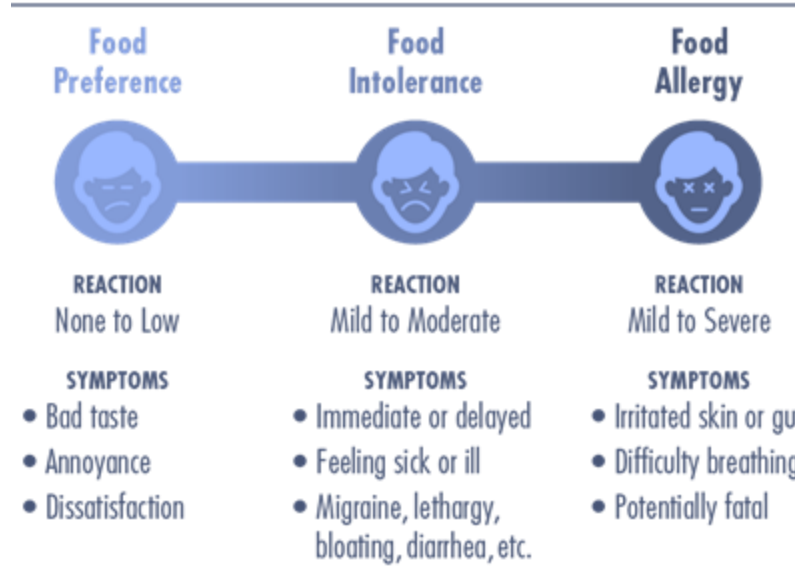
Food Preference

REACTION
None to Low

SYMPTOMS
• Bad taste
• Annoyance
• Dissatisfaction

Food Intolerance

REACTION
Mild to Moderate

SYMPTOMS
• Immediate or delayed
• Feeling sick or ill
• Migraine, lethargy, bloating, diarrhea, etc.

Food Allergy

REACTION
Mild to Severe

SYMPTOMS
• Irritated skin or gu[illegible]
• Difficulty breathing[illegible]
• Potentially fatal